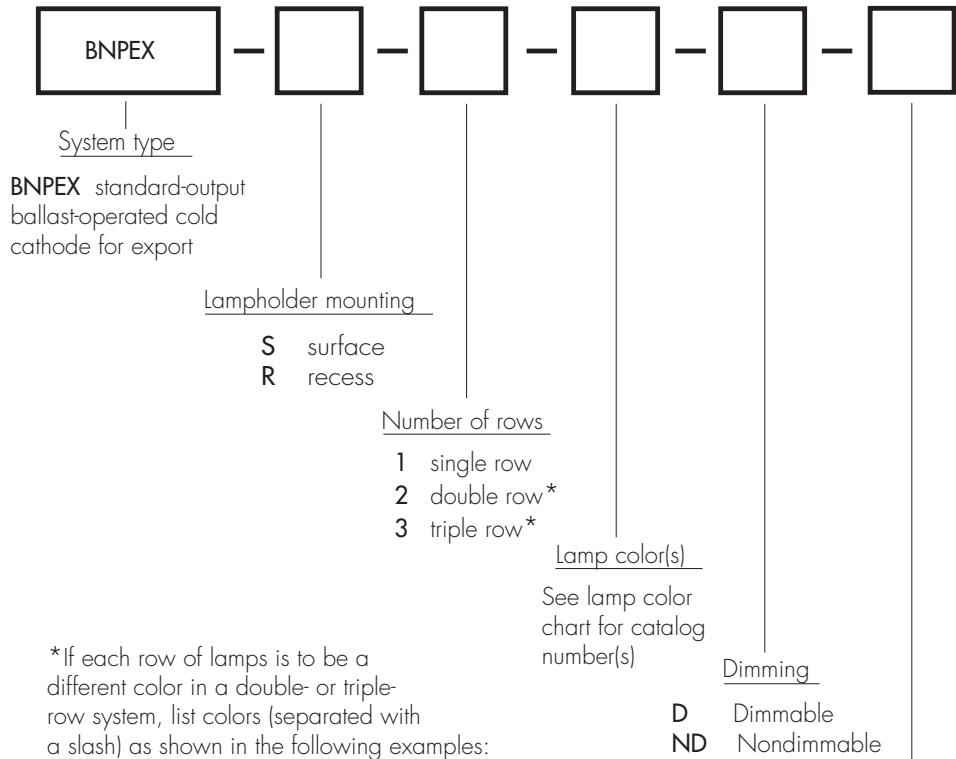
BNPEX – – – – –

System type

**BNPEX** standard-output ballast-operated cold cathode for export

Lampholder mounting

**S** surface
**R** recess

Number of rows

**1** single row
**2** double row*
**3** triple row*

Lamp color(s)

See lamp color chart for catalog number(s)

Dimming

**D** Dimmable
**ND** Nondimmable

*If each row of lamps is to be a different color in a double- or triple-row system, list colors (separated with a slash) as shown in the following examples: